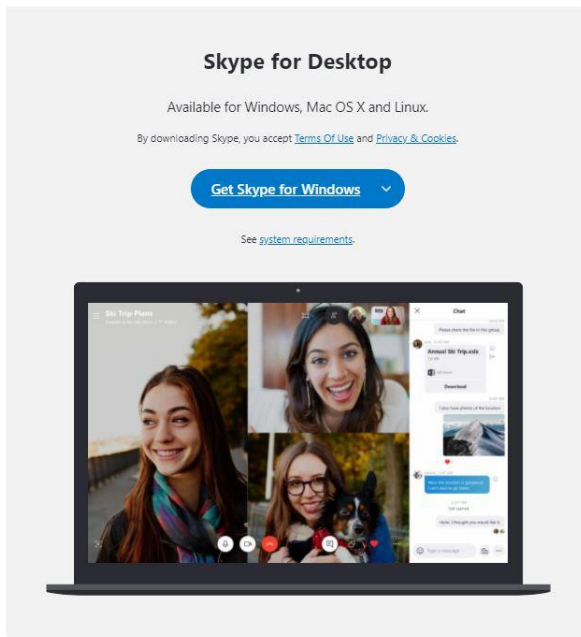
Skype for Desktop

Available for Windows, Mac OS X and Linux.

By downloading Skype, you accept Terms Of Use and Privacy & Cookies.

Get Skype for Windows

See system requirements.

Ski Trip Plans

Chat

Please share the file in this group.

Annual Ski Trip.xlsx

Download

I also have photos of the location

Type a message